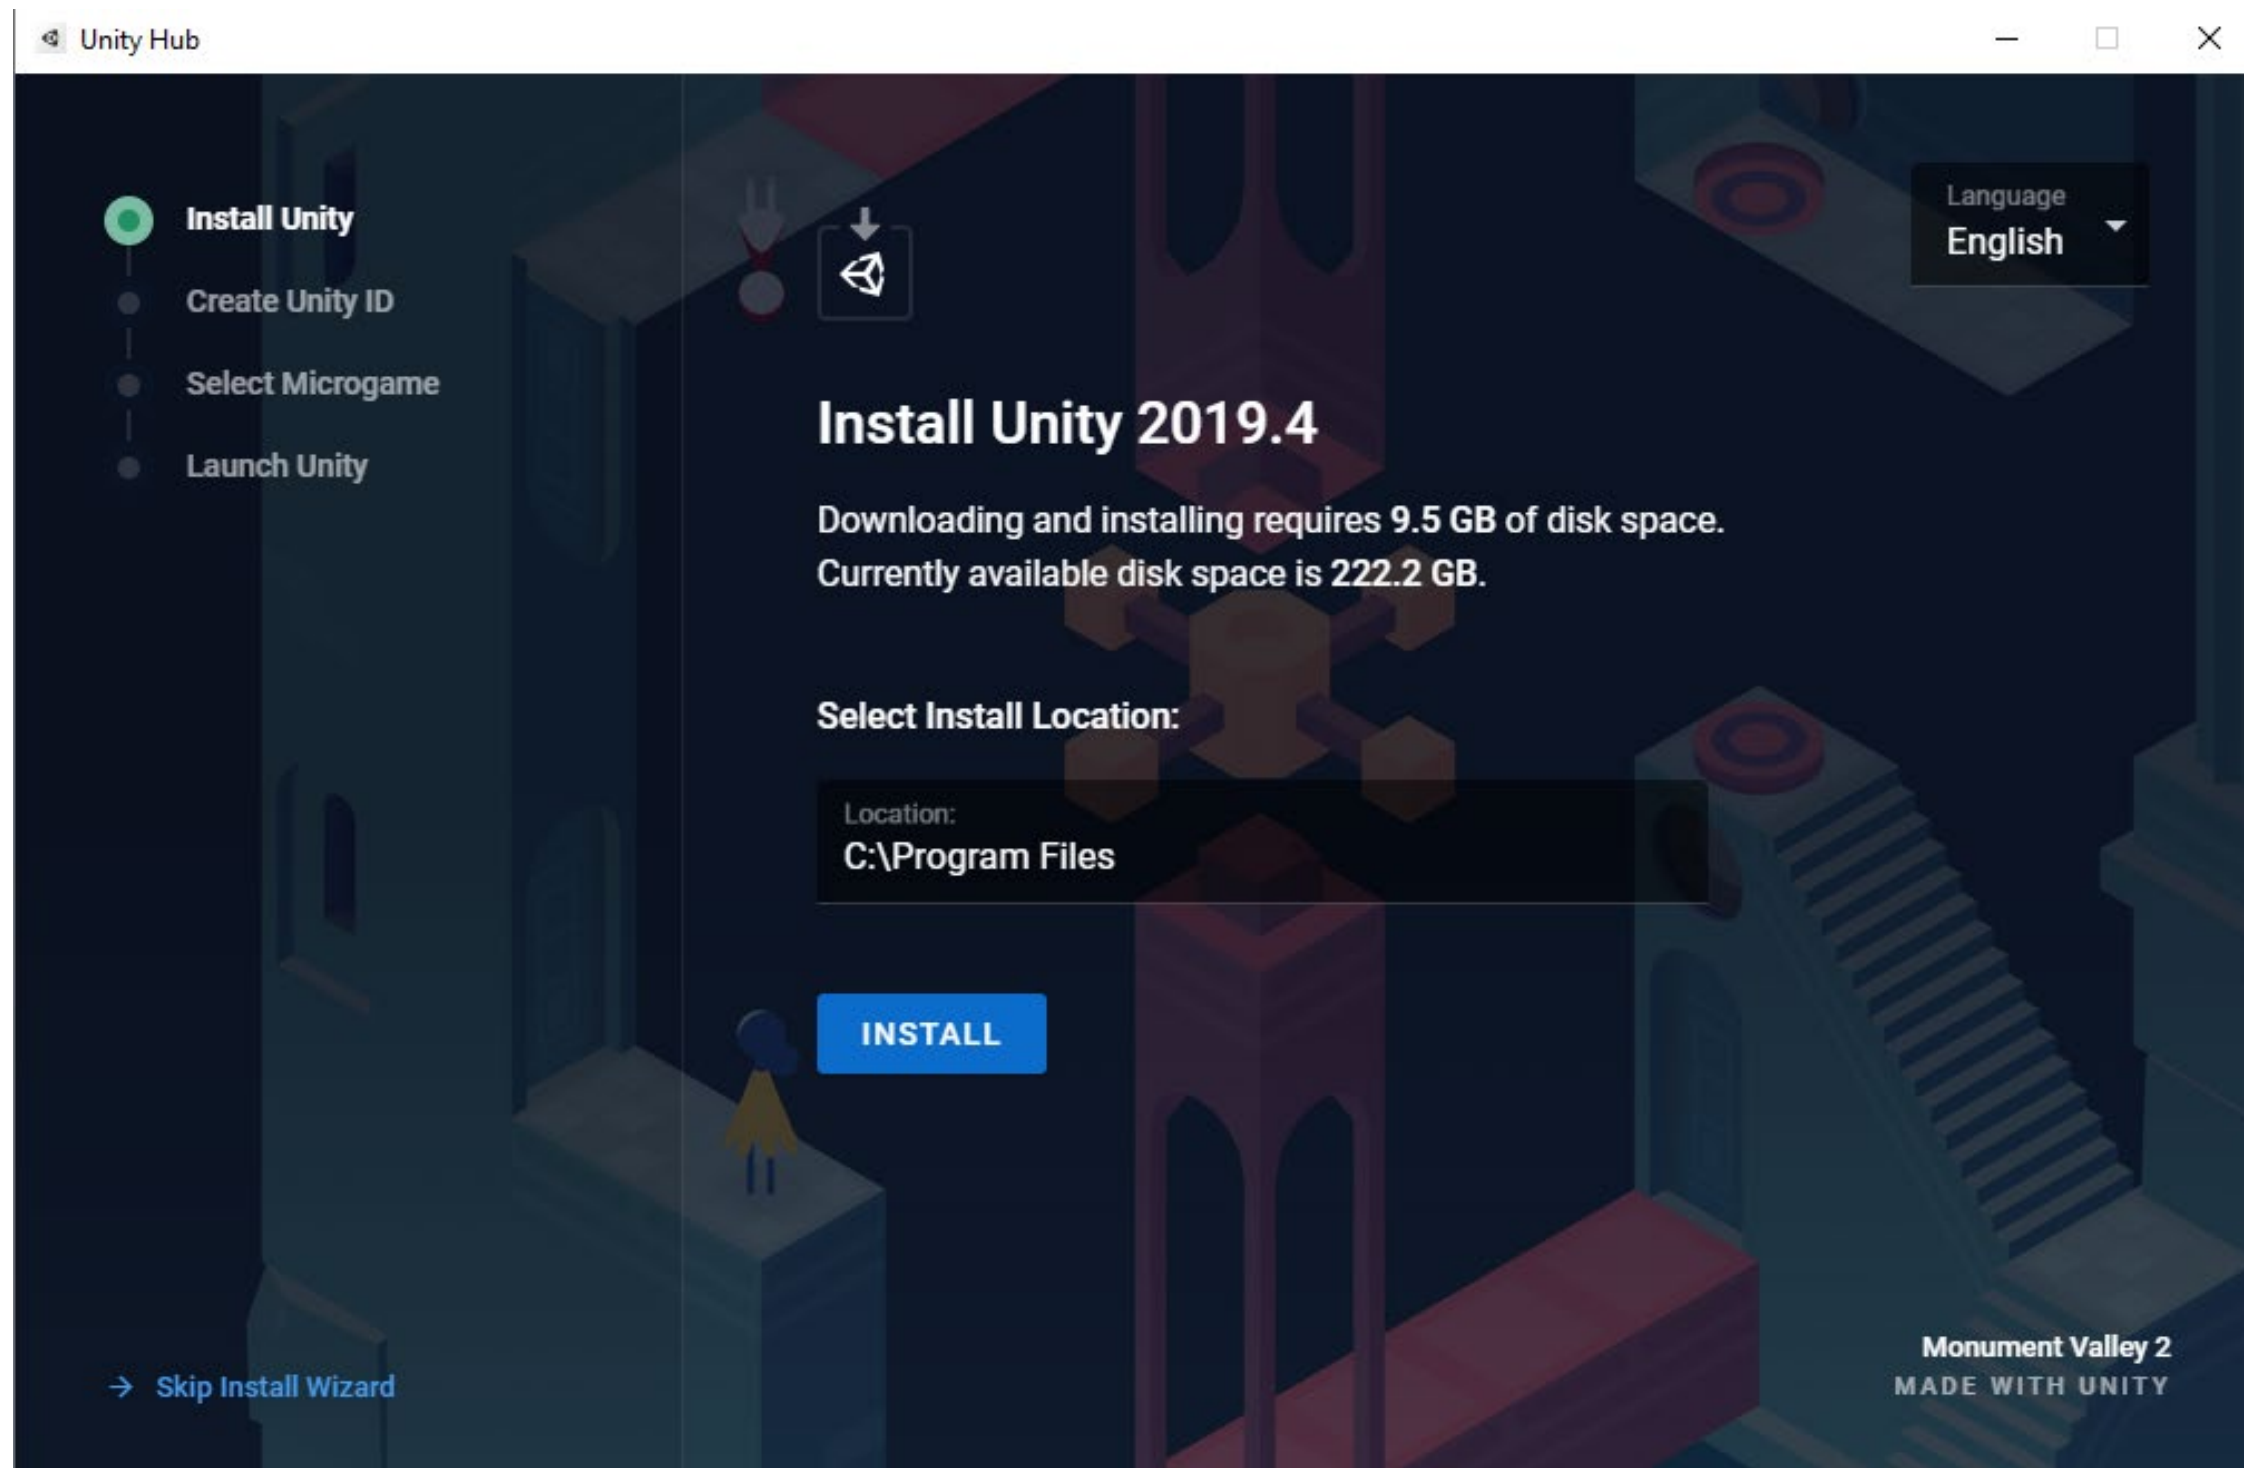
Unity Hub

Install Unity
Create Unity ID
Select Microgame
Launch Unity

Language
English

Install Unity 2019.4

Downloading and installing requires 9.5 GB of disk space. Currently available disk space is 222.2 GB.

Select Install Location:

Location:
C:\Program Files

INSTALL

→ Skip Install Wizard

Monument Valley 2
MADE WITH UNITY